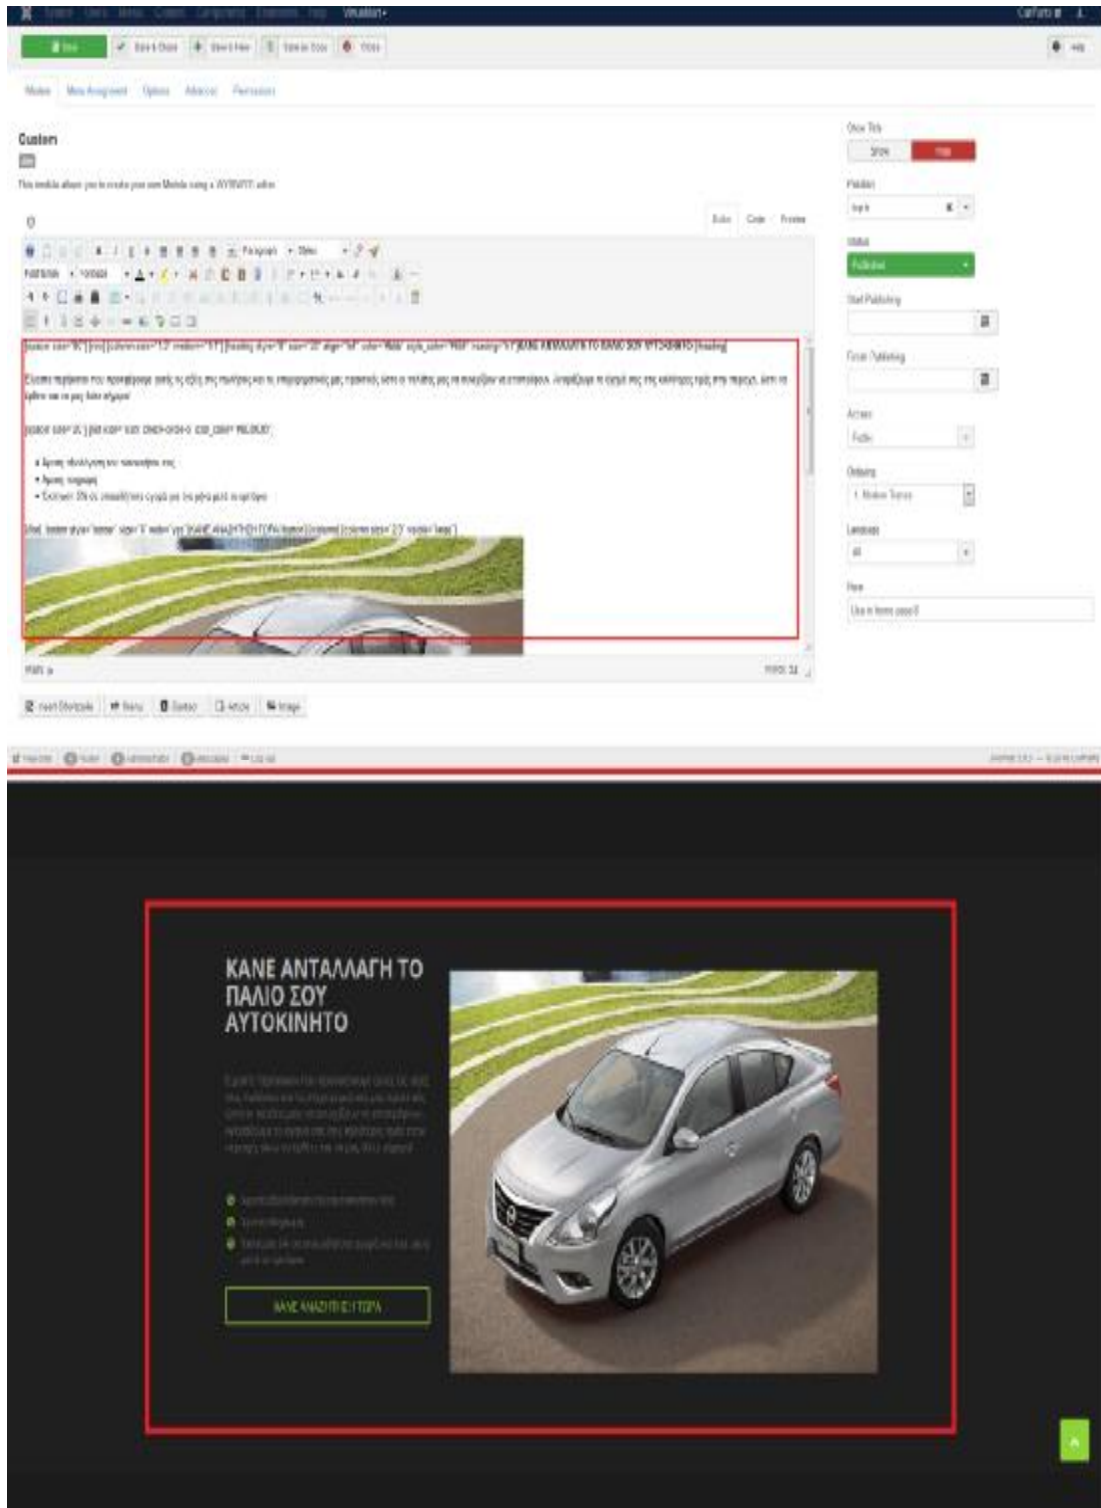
Save
Save & Close
Save & New
Save as Copy
Close
Help

Module
Menu Assignment
Options
Advanced
Permissions

Custom

This module allows you to create your own Module using a WYSIWYG editor.

Editor
Code
Preview

Paragraph

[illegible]

Show Title
Show
Hide

Position

Status
Published

Start Publishing

Finish Publishing

Access
Public

Ordering

Language
All

Note

Insert Shortcode
Menu
Contact
Article
Image

ΚΑΝΕ ΑΝΤΑΛΛΑΓΗ ΤΟ ΠΑΛΙΟ ΣΟΥ ΑΥΤΟΚΙΝΗΤΟ

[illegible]

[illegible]

ΚΑΝΕ ΑΝΑΖΗΤΗΣΗ ΤΩΡΑ